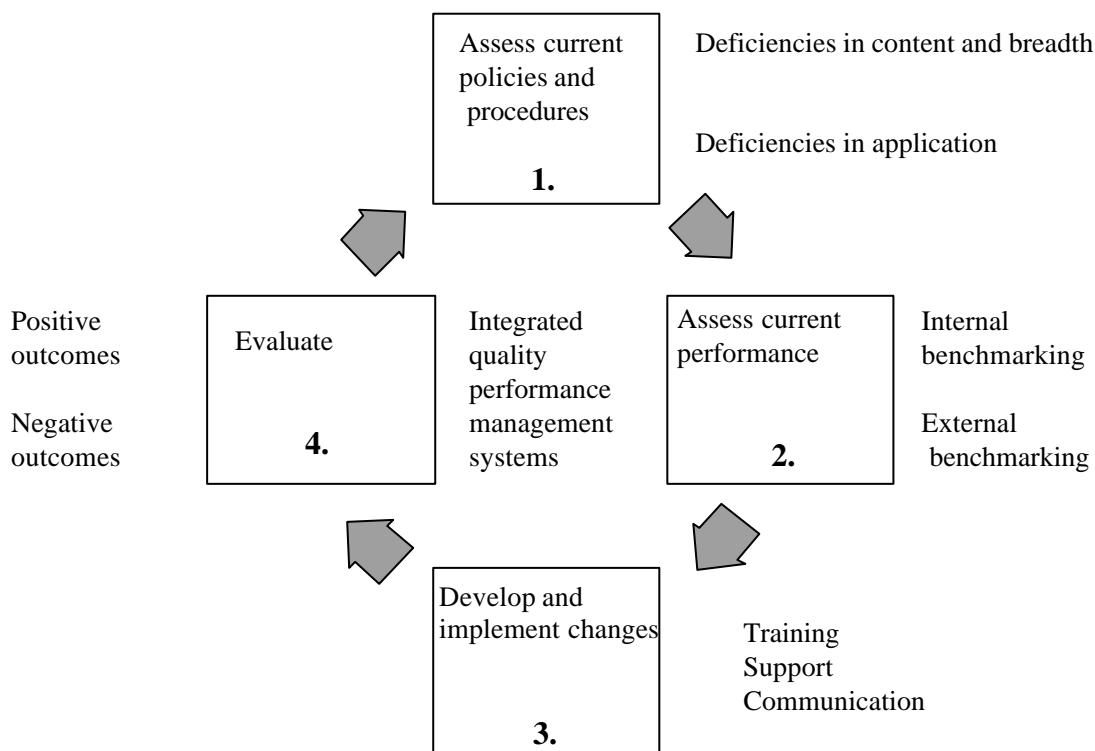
Assess current policies and procedures

1.

Deficiencies in content and breadth

Deficiencies in application

Positive outcomes

Negative outcomes

Evaluate

4.

Integrated quality performance management systems

Assess current performance

2.

Internal benchmarking

External benchmarking

Develop and implement changes

3.

Training
Support
Communication